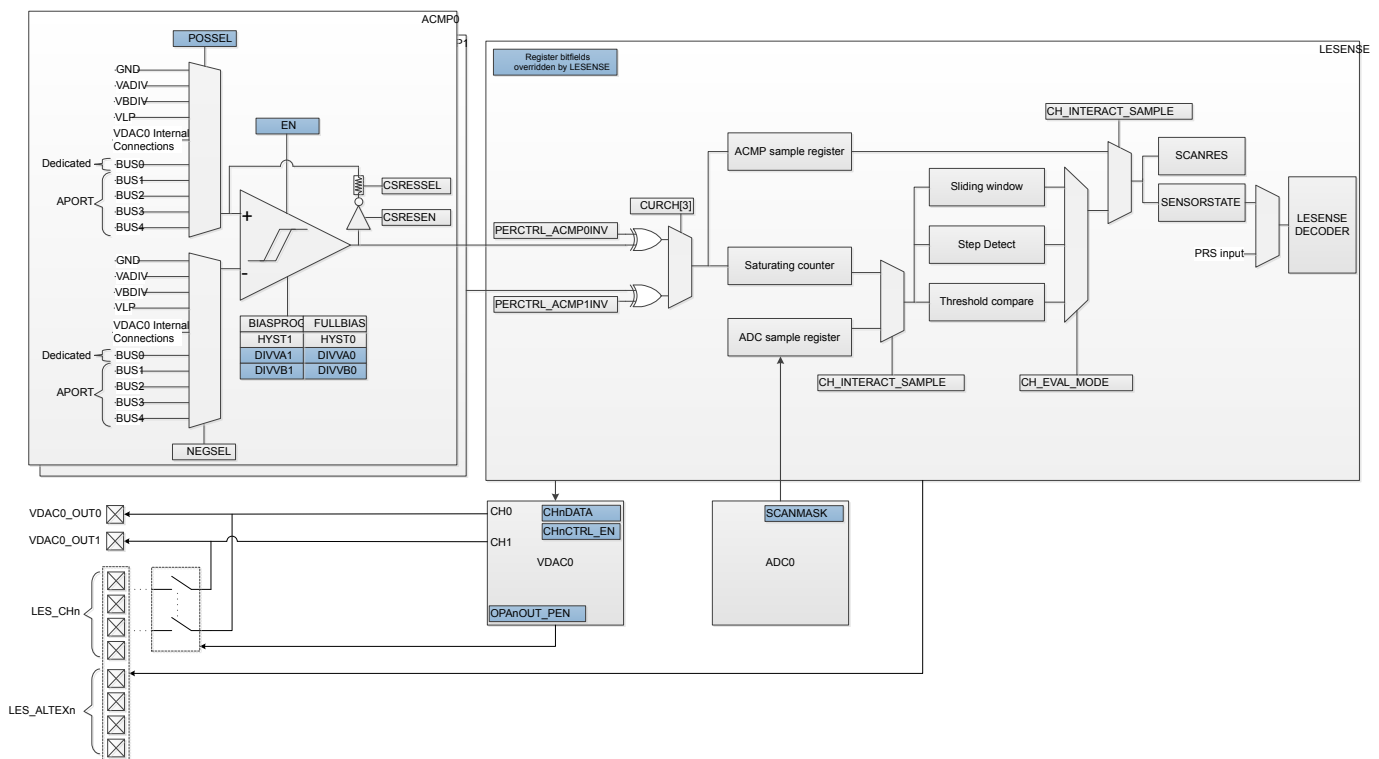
ACMP0

P1

POSSEL

GND
VADIV
VBDIV
VLP
VDAC0 Internal Connections
Dedicated
BUS0
BUS1
BUS2
BUS3
BUS4
APORT

EN

CSRESSEL

CSRESEN

+

-

GND
VADIV
VBDIV
VLP
VDAC0 Internal Connections
Dedicated
BUS0
BUS1
BUS2
BUS3
BUS4
APORT

| BIASPROG | FULLBIAS |
|---|---|
| HYST1 | HYST0 |
| DIVVA1 | DIVVA0 |
| DIVVB1 | DIVVB0 |

NEGSEL

Register bitfields overridden by LESENSE

LESENSE

CH_INTERACT_SAMPLE

ACMP sample register

SCANRES

Sliding window

SENSORSTATE

LESENSE DECODER

CURCH[3]

PERCTRL_ACMP0INV

Step Detect

Saturating counter

PRS input

PERCTRL_ACMP1INV

Threshold compare

ADC sample register

CH_INTERACT_SAMPLE

CH_EVAL_MODE

VDAC0_OUT0

VDAC0_OUT1

CH0

CH1

CHnDATA

CHnCTRL_EN

VDAC0

OPAnOUT_PEN

SCANMASK

ADC0

LES_CHn

LES_ALTEXn